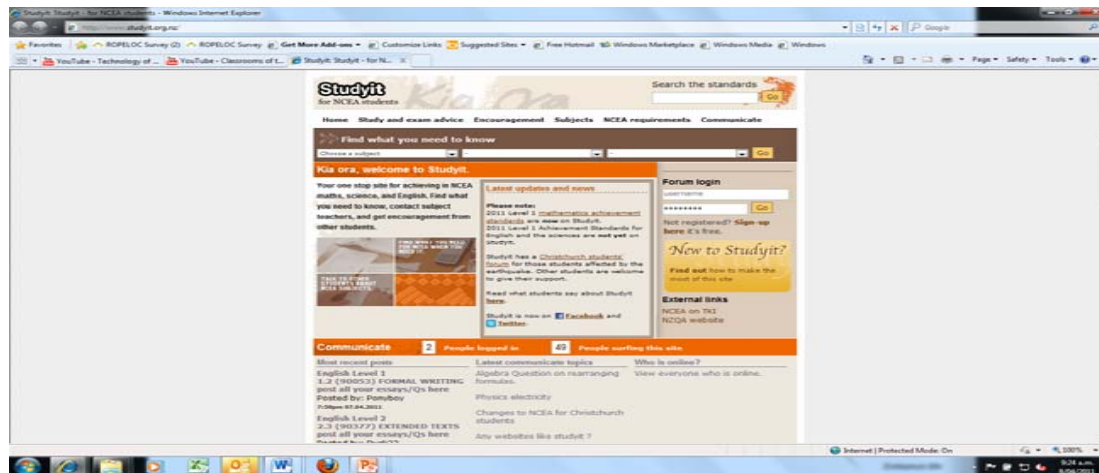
Studyit: Studyit - for NCEA students - Windows Internet Explorer

http://www.studyit.org.nz/

Google

Favorites ROPELOC Survey (2) ROPELOC Survey Get More Add-ons Customize Links Suggested Sites Free Hotmail Windows Marketplace Windows Media Windows

YouTube - Technology of ... YouTube - Classrooms of t... Studyit: Studyit - for N...

Page Safety Tools

Studyit for NCEA students

Search the standards Go

Home Study and exam advice Encouragement Subjects NCEA requirements Communicate

Find what you need to know

Choose a subject Go

Kia ora, welcome to Studyit.

Your one stop site for achieving in NCEA maths, science, and English. Find what you need to know, contact subject teachers, and get encouragement from other students.

FIND WHAT YOU NEED FOR NCEA WHEN YOU NEED IT

TALK TO OTHER STUDENTS ABOUT NCEA SUBJECTS

Latest updates and news

Please note:
2011 Level 1 mathematics achievement standards are now on Studyit.
2011 Level 1 Achievement Standards for English and the sciences are not yet on studyit.

Studyit has a Christchurch students' forum for those students affected by the earthquake. Other students are welcome to give their support.

Read what students say about Studyit here.

Studyit is now on Facebook and Twitter.

Forum login

username
********
Go

Not registered? Sign-up here it's free.

New to Studyit?

Find out how to make the most of this site

External links
NCEA on TKI
NZQA website

Communicate 2 People logged in 49 People surfing this site

Most recent posts
English Level 1
1.2 (90053) FORMAL WRITING post all your essays/Qs here
Posted by: Ponyboy
7:58pm 07.04.2011
English Level 2
2.3 (90377) EXTENDED TEXTS post all your essays/Qs here
Posted by: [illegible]

Latest communicate topics
Algebra Question on rearranging formulas.
Physics electricity
Changes to NCEA for Christchurch students
Any websites like studyit ?

Who is online?
View everyone who is online.

Internet | Protected Mode: On 100%

9:24 a.m.
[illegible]